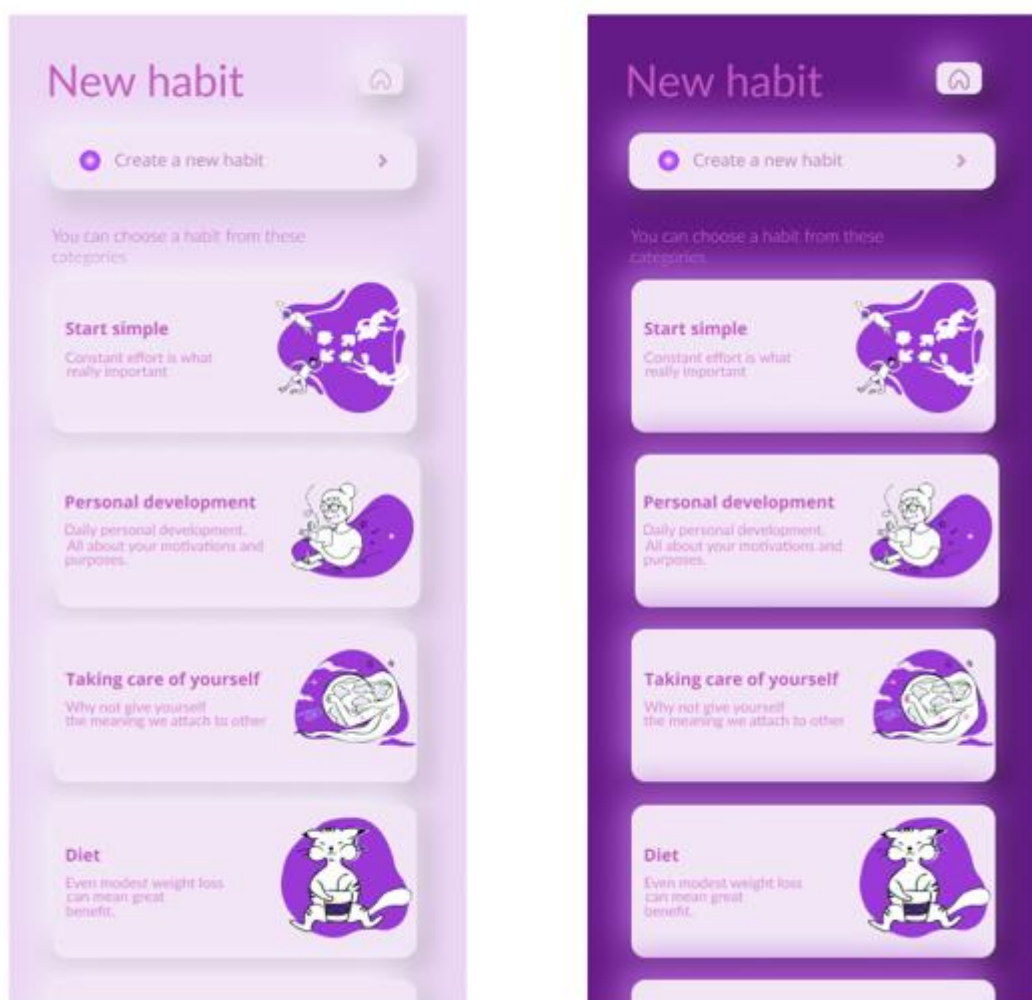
New habit

Create a new habit

You can choose a habit from these categories

Start simple
Constant effort is what really important

Personal development
Daily personal development. All about your motivations and purposes.

Taking care of yourself
Why not give yourself the meaning we attach to other

Diet
Even modest weight loss can mean great benefit.

New habit

Create a new habit

You can choose a habit from these categories

Start simple
Constant effort is what really important

Personal development
Daily personal development. All about your motivations and purposes.

Taking care of yourself
Why not give yourself the meaning we attach to other

Diet
Even modest weight loss can mean great benefit.